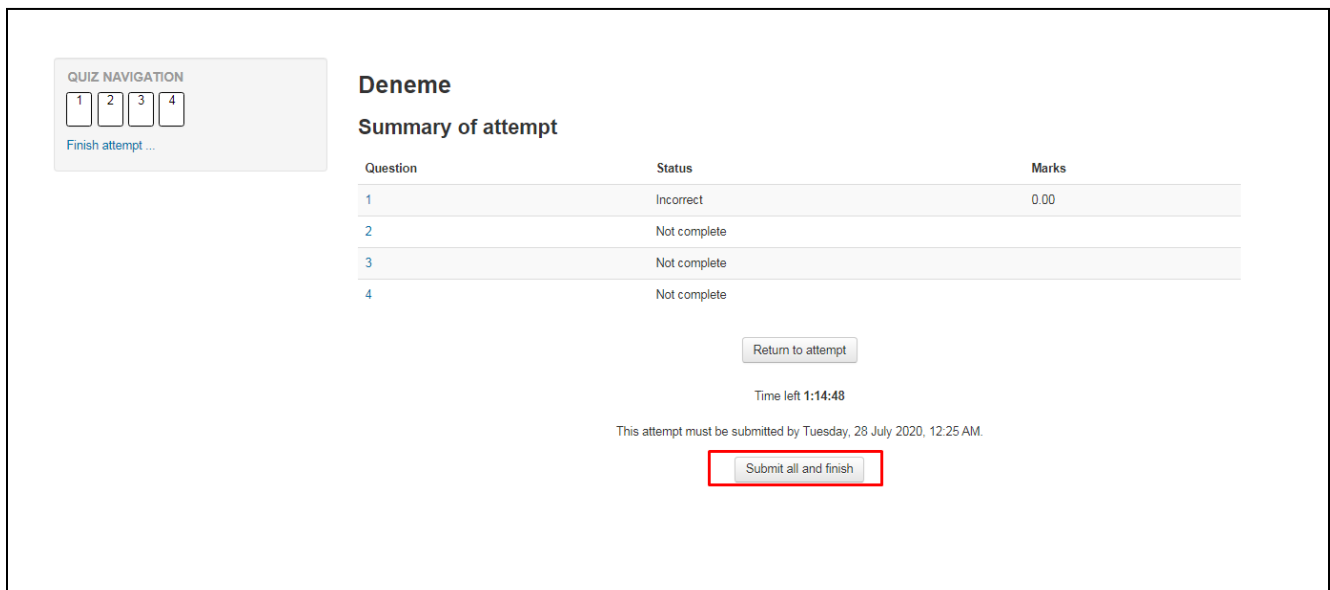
QUIZ NAVIGATION
1 2 3 4
Finish attempt ...

Deneme

Summary of attempt

| Question | Status | Marks |
|---|---|---|
| 1 | Incorrect | 0.00 |
| 2 | Not complete | |
| 3 | Not complete | |
| 4 | Not complete | |

Return to attempt

Time left **1:14:48**

This attempt must be submitted by Tuesday, 28 July 2020, 12:25 AM.

Submit all and finish